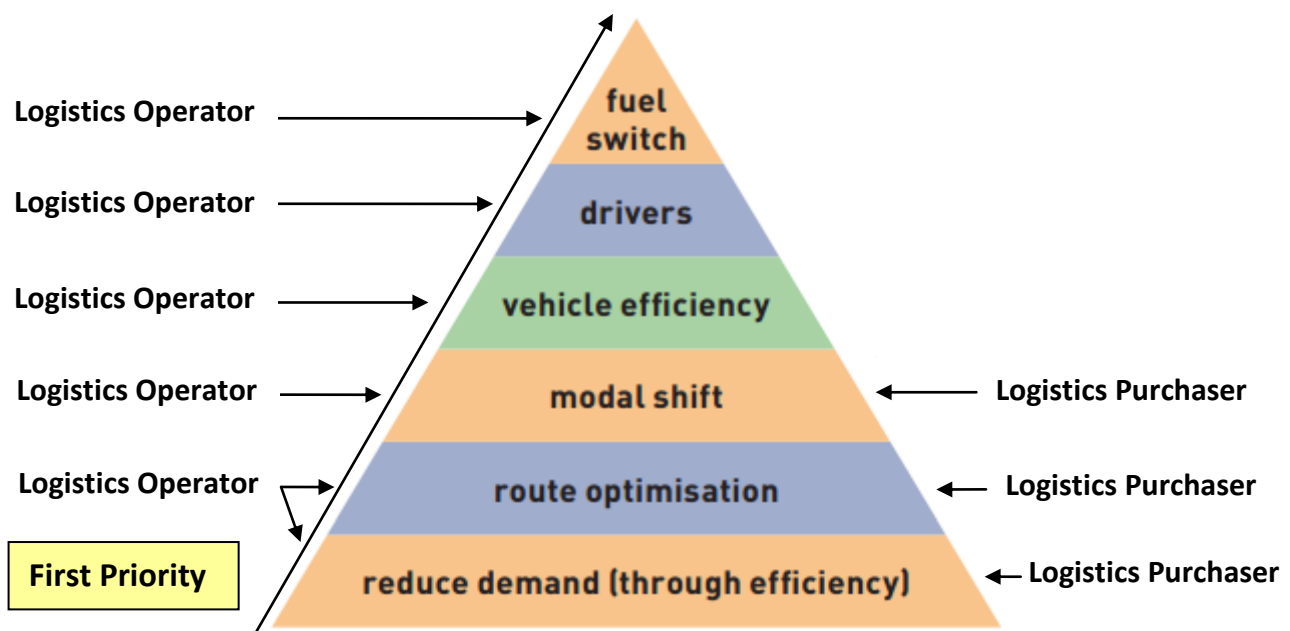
Logistics Operator

fuel switch

Logistics Operator

drivers

Logistics Operator

vehicle efficiency

Logistics Operator

modal shift

Logistics Purchaser

Logistics Operator

route optimisation

Logistics Purchaser

First Priority

reduce demand (through efficiency)

Logistics Purchaser